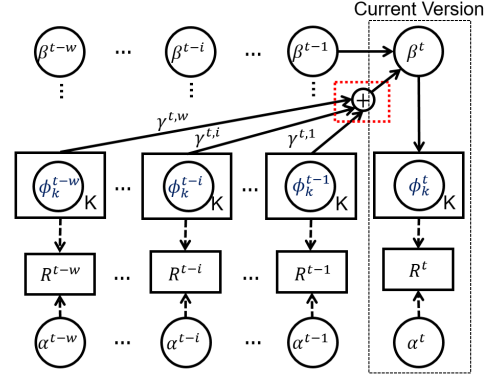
Current Version

$\beta^{t-w}$ ... $\beta^{t-i}$ ... $\beta^{t-1}$ $\beta^{t}$

⋮ ⋮ ⋮

$\oplus$

$\gamma^{t,w}$ $\gamma^{t,i}$ $\gamma^{t,1}$

$\phi_k^{t-w}$ K ... $\phi_k^{t-i}$ K ... $\phi_k^{t-1}$ K $\phi_k^{t}$ K

$R^{t-w}$ ... $R^{t-i}$ ... $R^{t-1}$ $R^{t}$

$\alpha^{t-w}$ ... $\alpha^{t-i}$ ... $\alpha^{t-1}$ $\alpha^{t}$